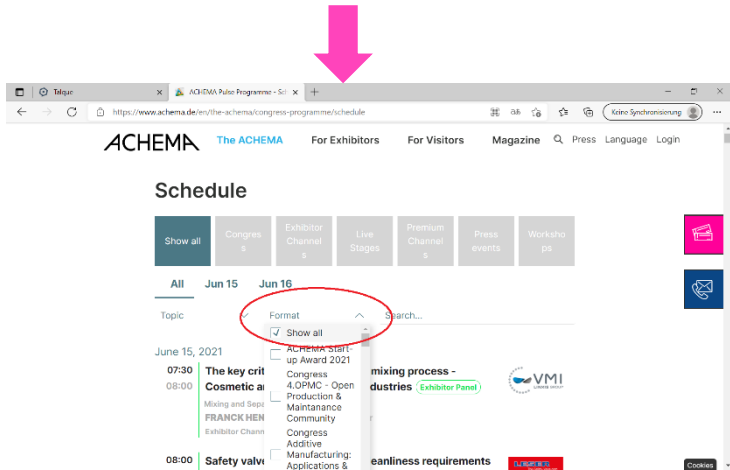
Talque

ACHEMA Pulse Programme - Sch

https://www.achema.de/en/the-achema/congress-programme/schedule

Keine Synchronisierung

ACHEMA The ACHEMA For Exhibitors For Visitors Magazine Press Language Login

Schedule

Show all

Congress

Exhibitor Channels

Live Stages

Premium Channels

Press events

Workshops

All Jun 15 Jun 16

Topic

Format

Search...

Show all

ACHEMA Start-up Award 2021

Congress 4.OPMC - Open Production & Maintanance Community

Congress Additive Manufacturing: Applications &

June 15, 2021

07:30 The key crit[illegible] mixing process -

08:00 Cosmetic a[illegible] ndustries Exhibitor Panel

Mixing and Sepa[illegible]

FRANCK HEN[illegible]

Exhibitor Chann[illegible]

VMI

08:00 Safety valve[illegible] leanliness requirements

Cookies